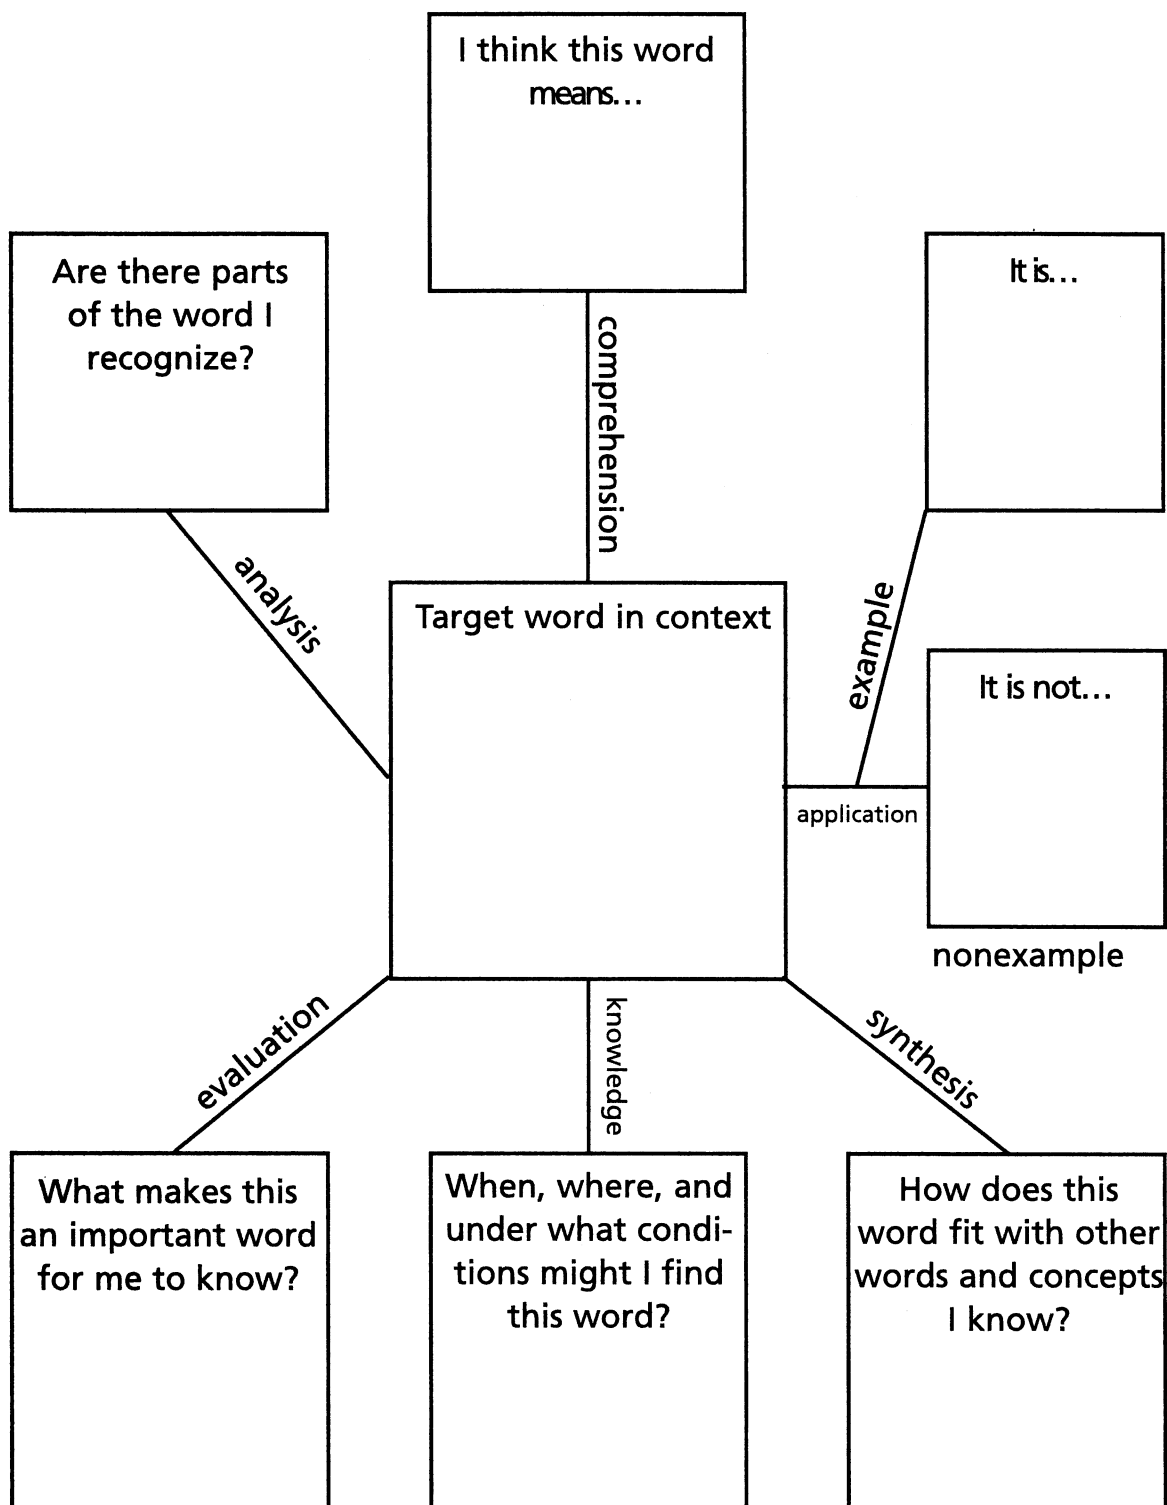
I think this word means...

Are there parts of the word I recognize?

comprehension

It is...

analysis

Target word in context

example

It is not...

application

nonexample

evaluation

knowledge

synthesis

What makes this an important word for me to know?

When, where, and under what conditions might I find this word?

How does this word fit with other words and concepts I know?